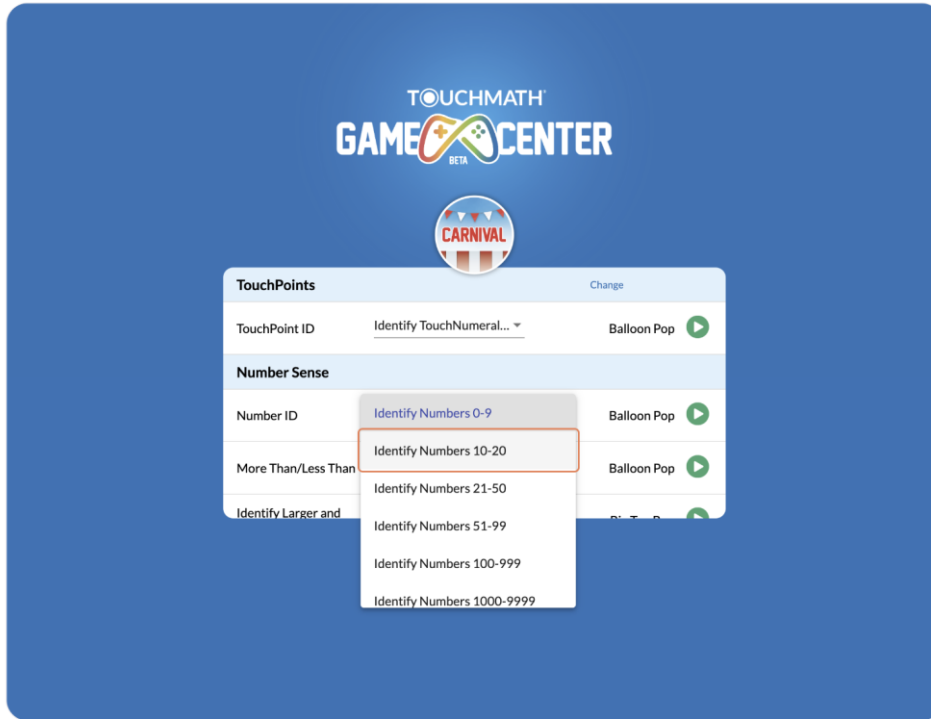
TOUCHMATH
GAME CENTER
BETA

CARNIVAL

TouchPoints
Change

TouchPoint ID
Identify TouchNumeral...
Balloon Pop

Number Sense

Number ID
Balloon Pop

More Than/Less Than
Balloon Pop

Identify Larger and
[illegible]

Identify Numbers 0-9
Identify Numbers 10-20
Identify Numbers 21-50
Identify Numbers 51-99
Identify Numbers 100-999
Identify Numbers 1000-9999